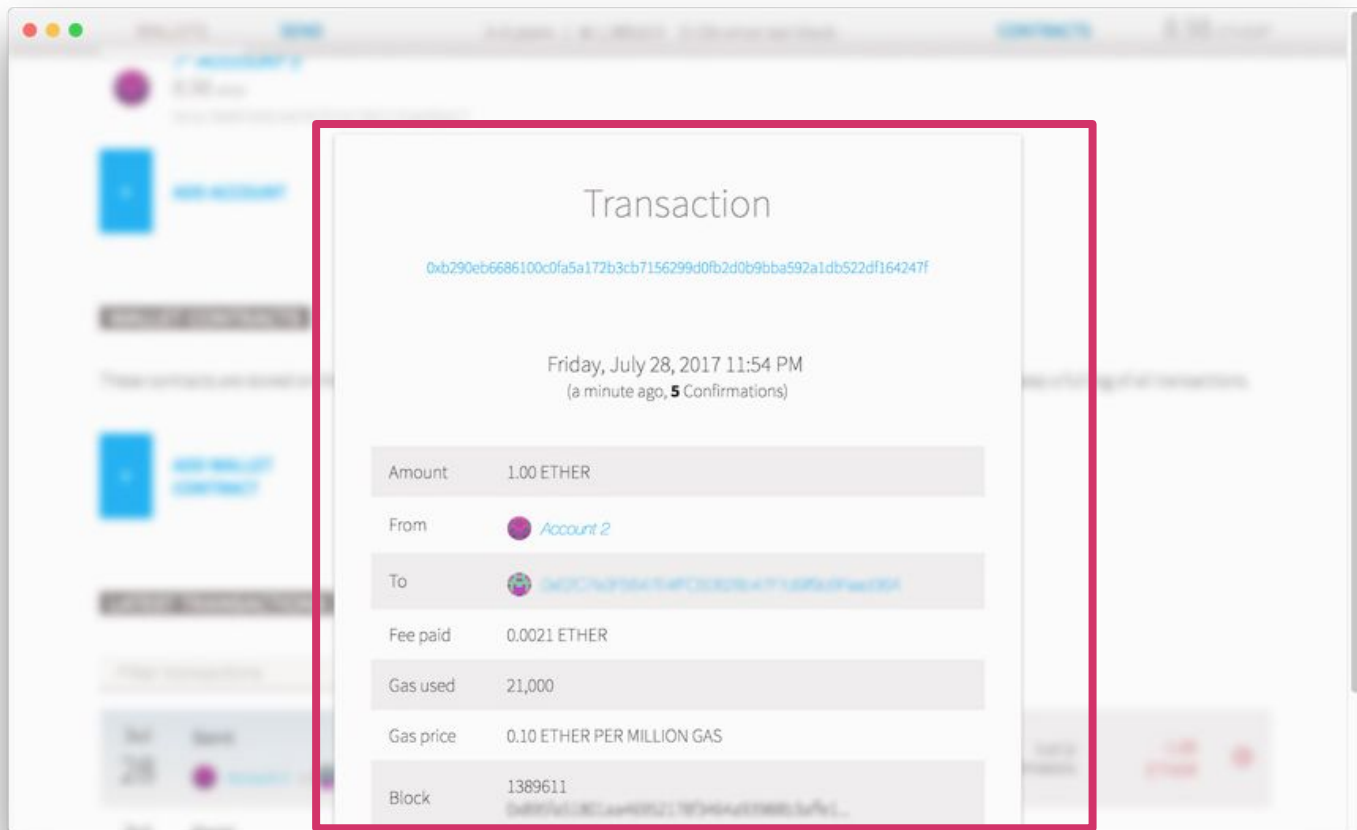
Transaction

0xb290eb6686100c0fa5a172b3cb7156299d0fb2d0b9bba592a1db522df164247f

Friday, July 28, 2017 11:54 PM
(a minute ago, **5** Confirmations)

| | |
|---|---|
| Amount | 1.00 ETHER |
| From | Account 2 |
| To | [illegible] |
| Fee paid | 0.0021 ETHER |
| Gas used | 21,000 |
| Gas price | 0.10 ETHER PER MILLION GAS |
| Block | 1389611 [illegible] |